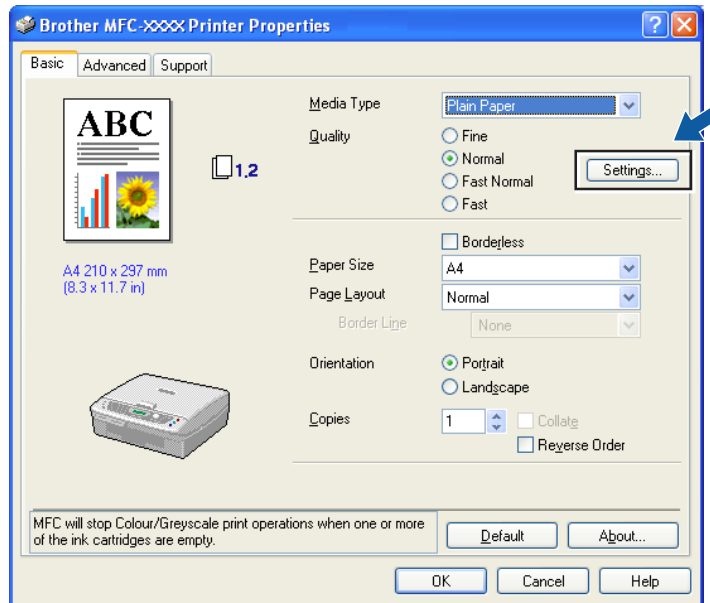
Brother MFC-XXXX Printer Properties

Basic | Advanced | Support

ABC

1.2

A4 210 x 297 mm
(8.3 x 11.7 in)

Media Type: Plain Paper
Quality
Fine
Normal
Fast Normal
Fast
Settings...

Borderless
Paper Size: A4
Page Layout: Normal
Border Line: None

Orientation
Portrait
Landscape

Copies: 1
Collate
Reverse Order

MFC will stop Colour/Greyscale print operations when one or more of the ink cartridges are empty.

Default
About...

OK
Cancel
Help